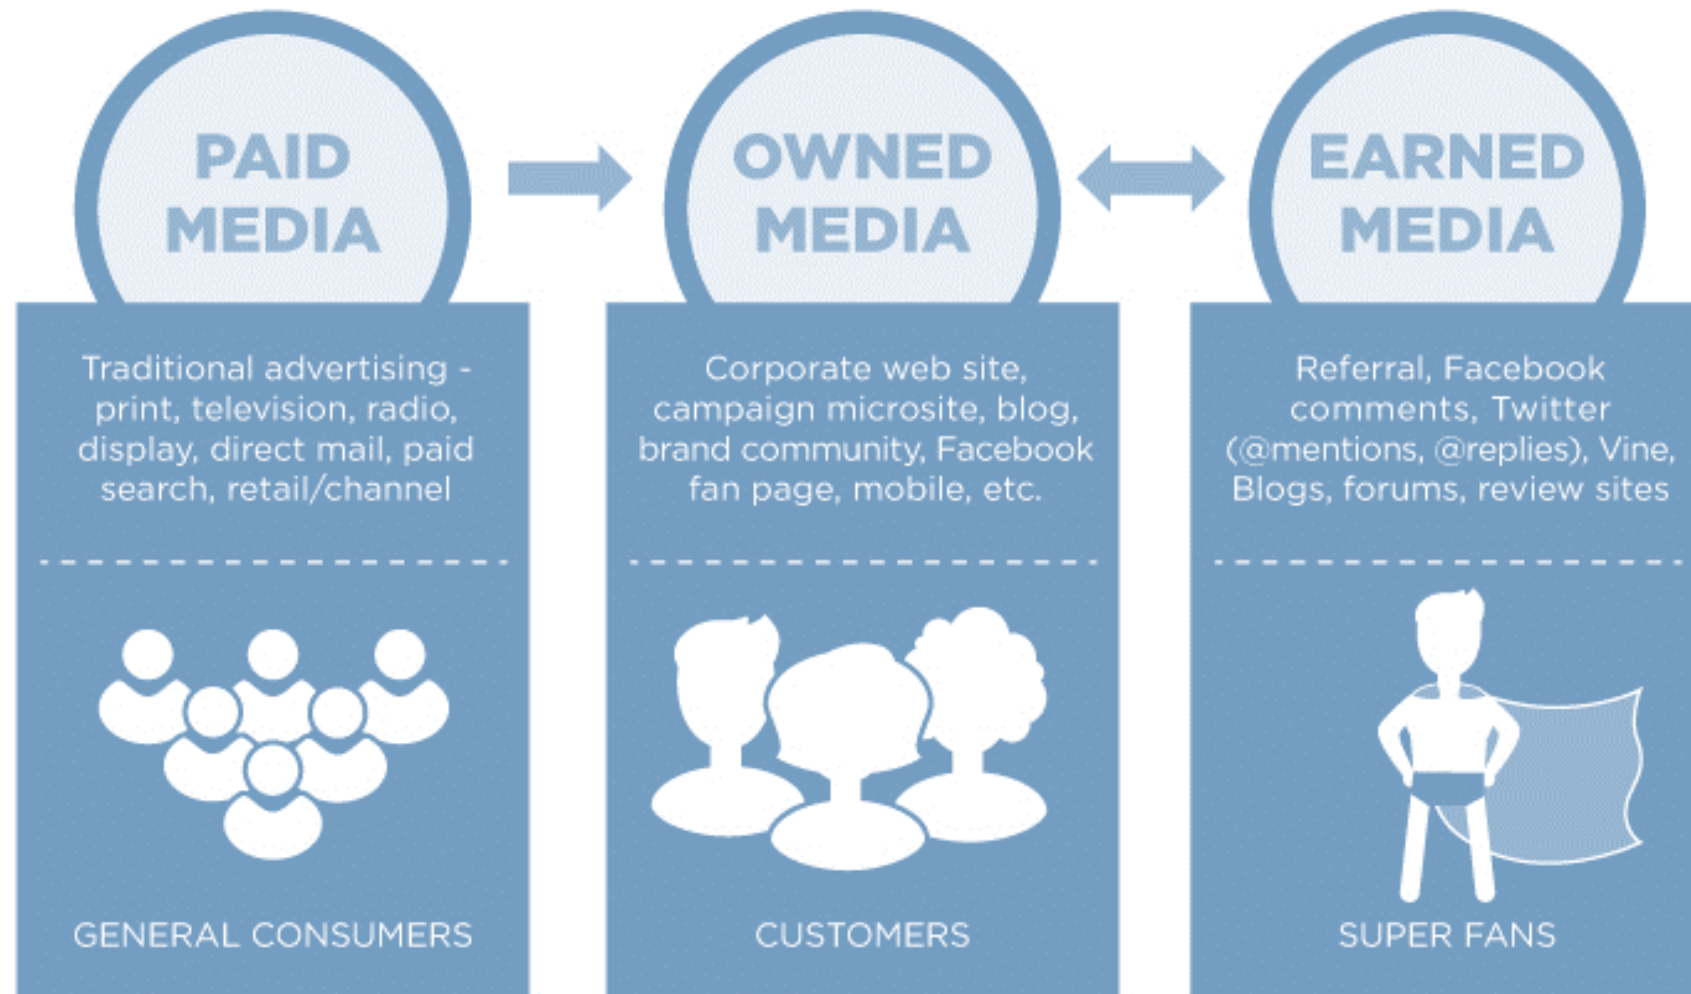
PAID MEDIA

Traditional advertising - print, television, radio, display, direct mail, paid search, retail/channel

GENERAL CONSUMERS

OWNED MEDIA

Corporate web site, campaign microsite, blog, brand community, Facebook fan page, mobile, etc.

CUSTOMERS

EARNED MEDIA

Referral, Facebook comments, Twitter (@mentions, @replies), Vine, Blogs, forums, review sites

SUPER FANS